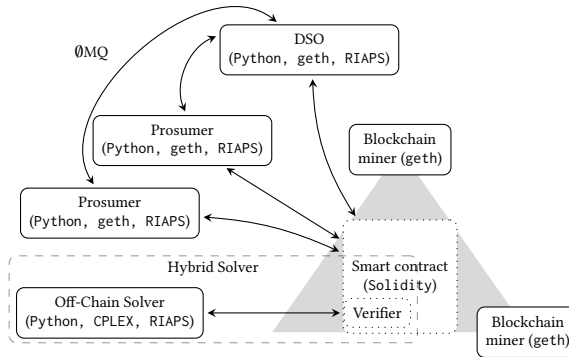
ØMQ

DSO
(Python, geth, RIAPS)

Prosumer
(Python, geth, RIAPS)

Blockchain miner (geth)

Prosumer
(Python, geth, RIAPS)

Hybrid Solver

Smart contract
(Solidity)

Off-Chain Solver
(Python, CPLEX, RIAPS)

Verifier

Blockchain miner (geth)